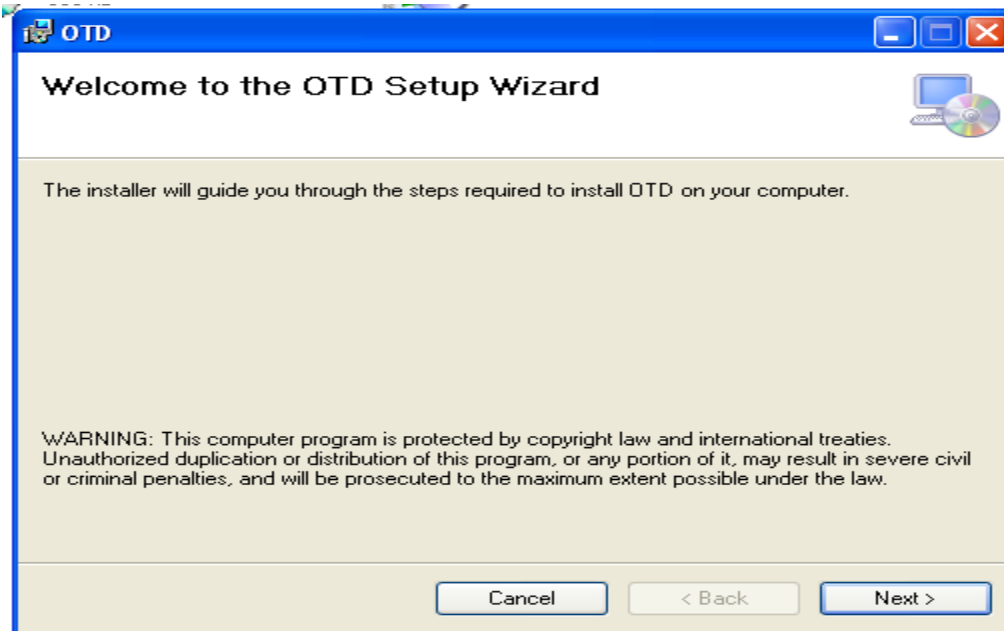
OTD

Welcome to the OTD Setup Wizard

The installer will guide you through the steps required to install OTD on your computer.

WARNING: This computer program is protected by copyright law and international treaties. Unauthorized duplication or distribution of this program, or any portion of it, may result in severe civil or criminal penalties, and will be prosecuted to the maximum extent possible under the law.

Cancel

< Back

Next >